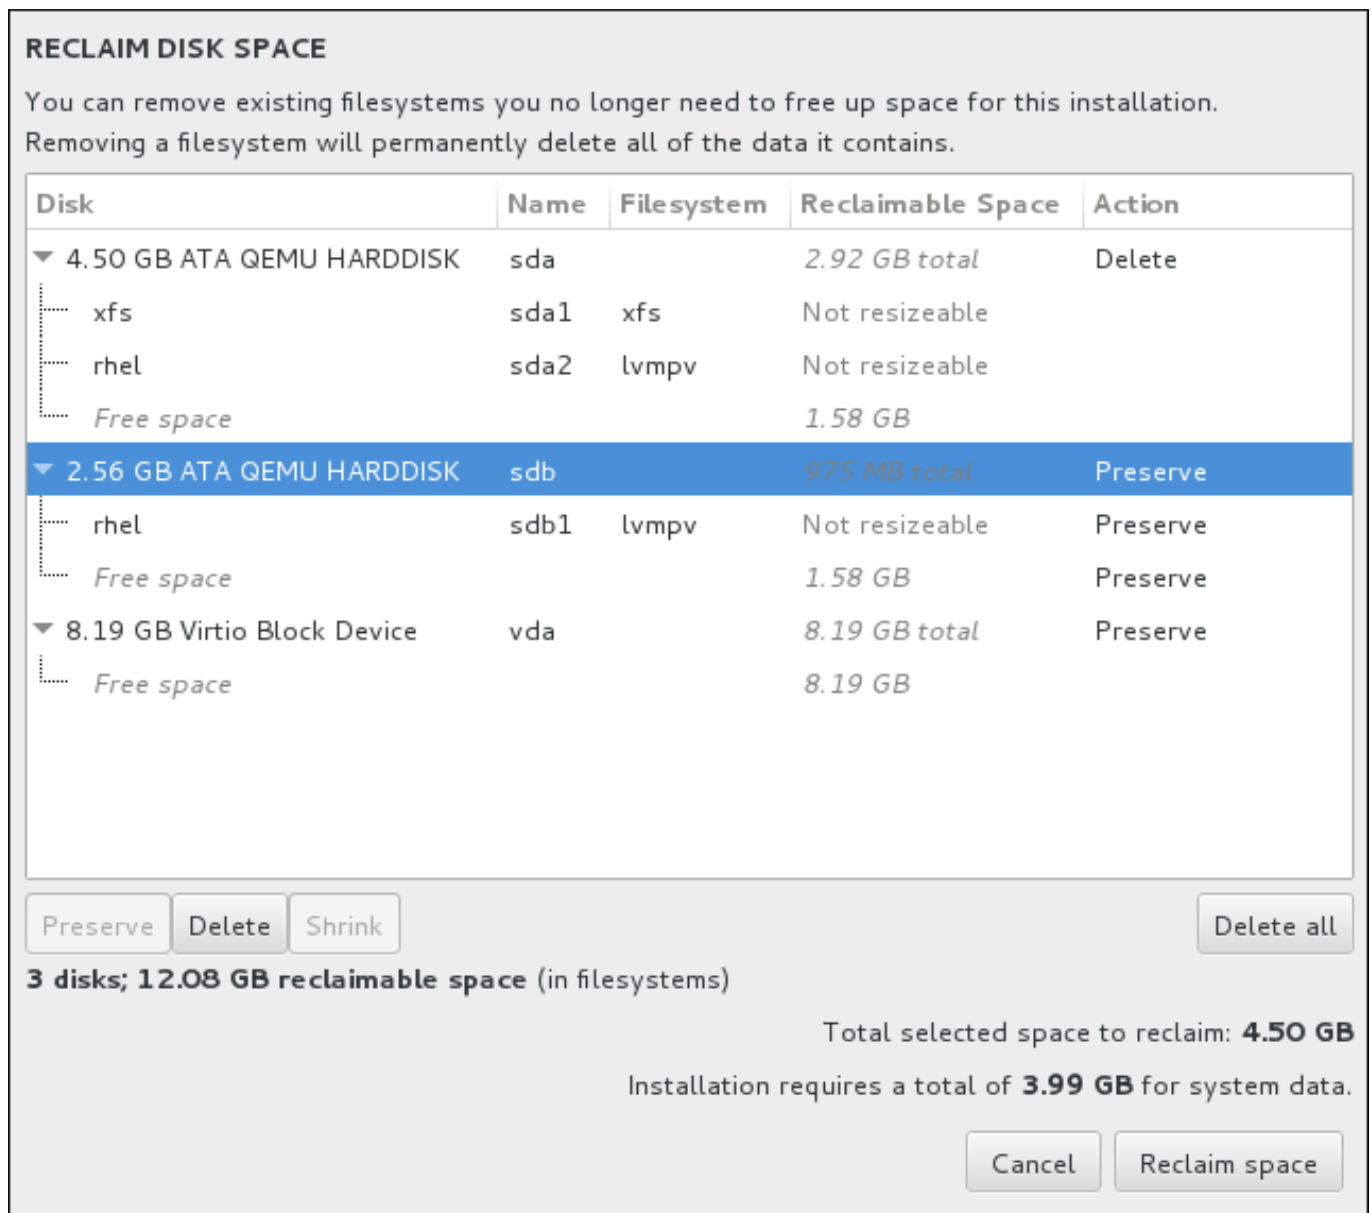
RECLAIM DISK SPACE

You can remove existing filesystems you no longer need to free up space for this installation. Removing a filesystem will permanently delete all of the data it contains.

| Disk | Name | Filesystem | Reclaimable Space | Action |
|---|---|---|---|---|
| 4.50 GB ATA QEMU HARDDISK | sda | | 2.92 GB total | Delete |
| xfs | sda1 | xfs | Not resizeable | |
| rhel | sda2 | lvmpv | Not resizeable | |
| Free space | | | 1.58 GB | |
| 2.56 GB ATA QEMU HARDDISK | sdb | | 975 MB total | Preserve |
| rhel | sdb1 | lvmpv | Not resizeable | Preserve |
| Free space | | | 1.58 GB | Preserve |
| 8.19 GB Virtio Block Device | vda | | 8.19 GB total | Preserve |
| Free space | | | 8.19 GB | |

Preserve Delete Shrink

Delete all

3 disks; 12.08 GB reclaimable space (in filesystems)

Total selected space to reclaim: 4.50 GB

Installation requires a total of 3.99 GB for system data.

Cancel Reclaim space